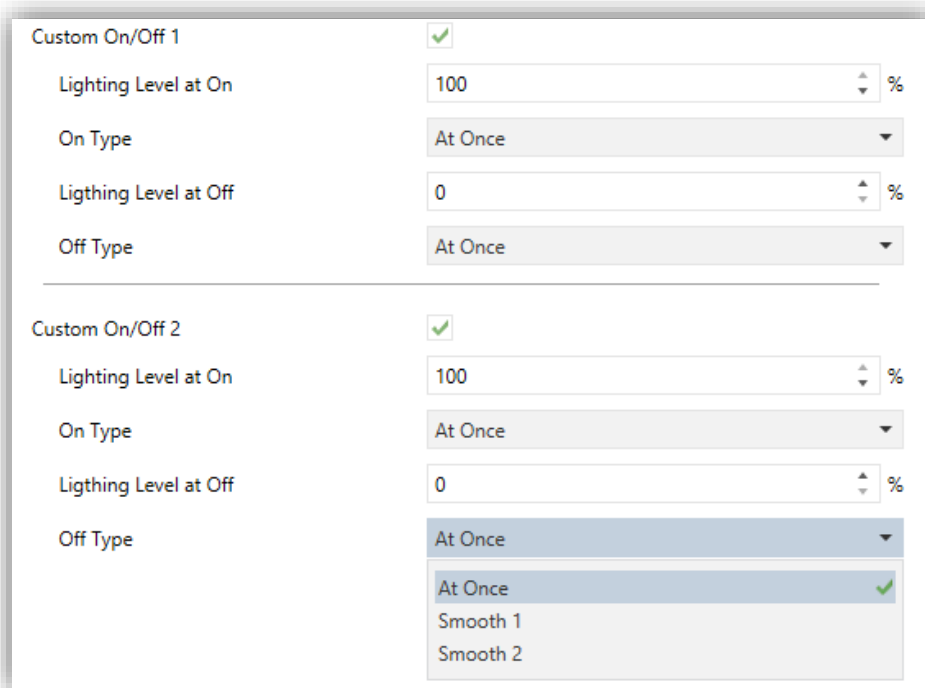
Custom On/Off 1

Lighting Level at On 100 %

On Type At Once

Ligthing Level at Off 0 %

Off Type At Once

Custom On/Off 2

Lighting Level at On 100 %

On Type At Once

Ligthing Level at Off 0 %

Off Type At Once

At Once
Smooth 1
Smooth 2